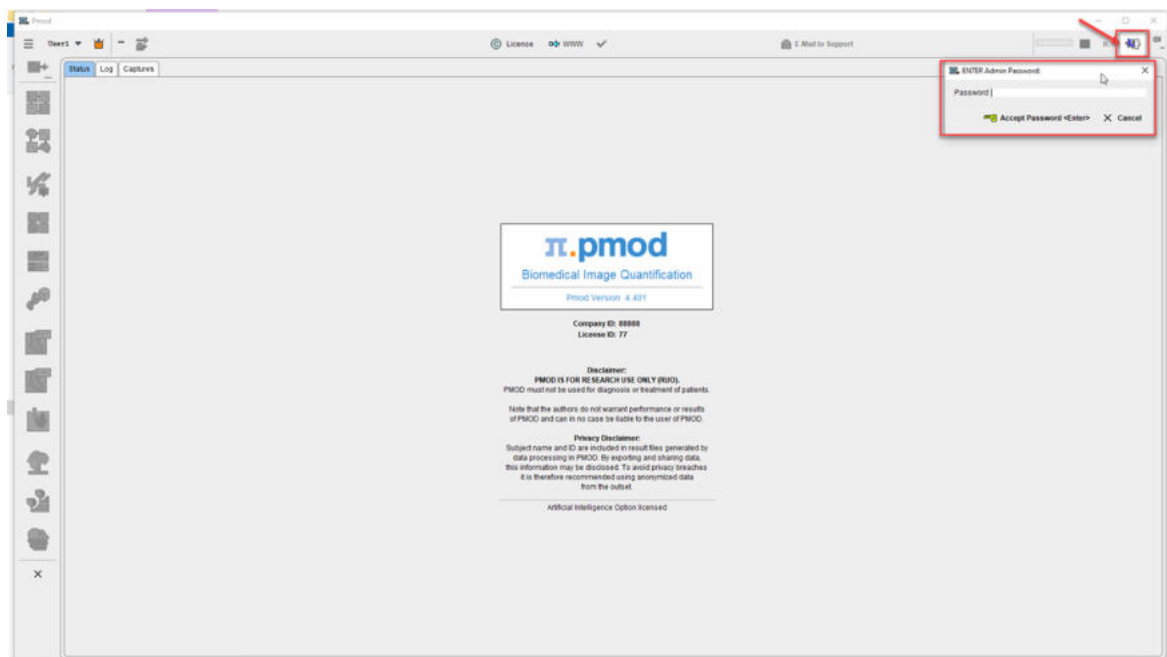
Pmod

User1

Licence WWW

E-Mail to Support

Status Log Captures

ENTER Admin Password:

Password

Accept Password <Enter>

Cancel

π.pmod

Biomedical Image Quantification

Pmod Version: 4.401

Company ID: 88888
License ID: 77

Disclaimer:
PMOD IS FOR RESEARCH USE ONLY (RUO).
PMOD must not be used for diagnosis or treatment of patients.

Note that the authors do not warrant performance or results of PMOD and can in no case be liable to the user of PMOD.

Privacy Disclaimer:
Subject name and ID are included in result files generated by data processing in PMOD. By exporting and sharing data, this information may be disclosed. To avoid privacy breaches it is therefore recommended using anonymized data from the outset.

Artificial Intelligence Option licensed